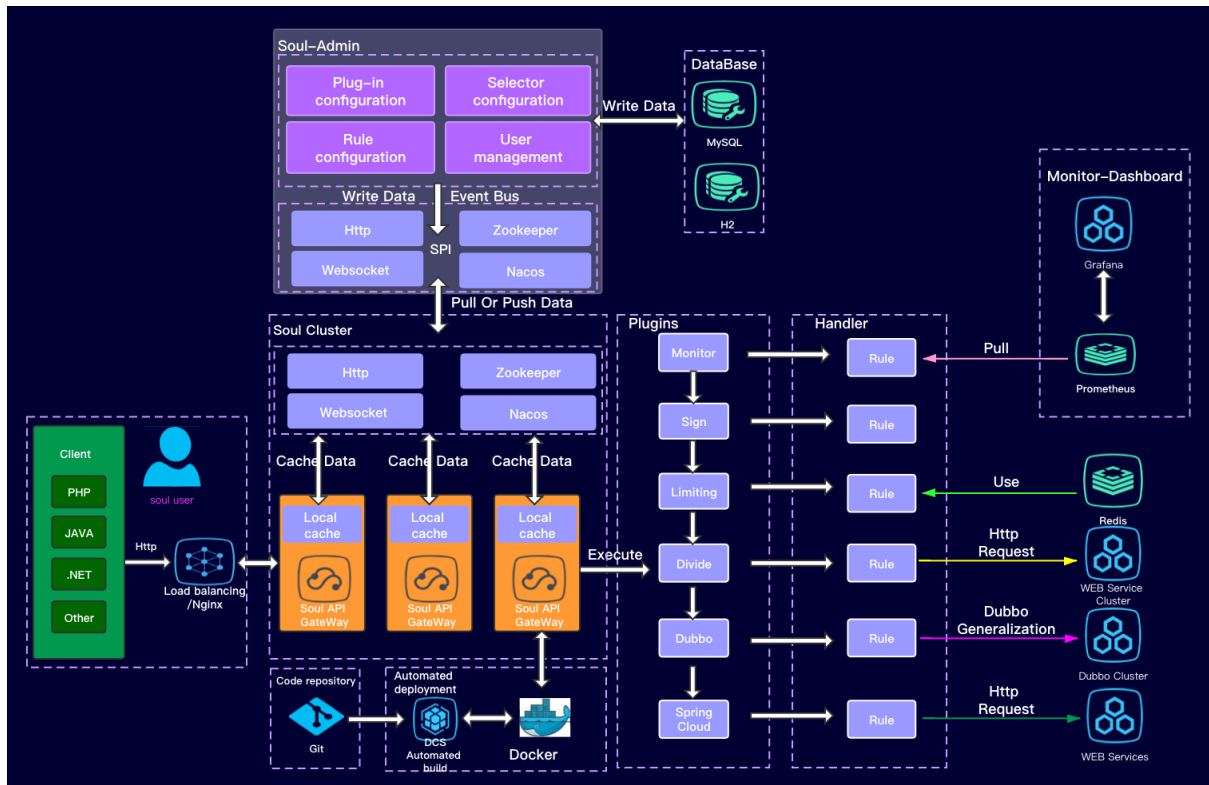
Soul-Admin

Plug-in configuration

Selector configuration

Rule configuration

User management

Write Data

Event Bus

Http

Websocket

SPI

Zookeeper

Nacos

Write Data

DataBase

MySQL

H2

Monitor-Dashboard

Grafana

Prometheus

Pull Or Push Data

Soul Cluster

Http

Zookeeper

Websocket

Nacos

Cache Data

Cache Data

Cache Data

Local cache

Local cache

Local cache

Soul API GateWay

Soul API GateWay

Soul API GateWay

Client

PHP

JAVA

.NET

Other

soul user

Http

Load balancing /Nginx

Execute

Plugins

Monitor

Sign

Limiting

Divide

Dubbo

Spring Cloud

Handler

Rule

Rule

Rule

Rule

Rule

Rule

Pull

Use

Redis

Http Request

WEB Service Cluster

Dubbo Generalization

Dubbo Cluster

Http Request

WEB Services

Code repository

Git

Automated deployment

DCS Automated build

Docker